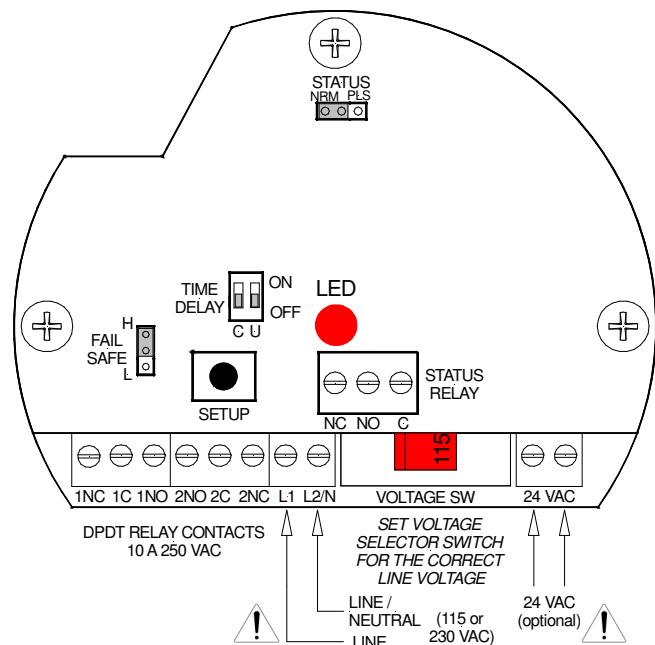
STATUS
NRM PLS

TIME DELAY
ON
OFF
C U

LED

FAIL SAFE
H
L

SETUP

STATUS RELAY
NC NO C

115

1NC 1C 1NO 2NO 2C 2NC L1 L2/N VOLTAGE SW 24 VAC

DPDT RELAY CONTACTS
10 A 250 VAC

SET VOLTAGE SELECTOR SWITCH FOR THE CORRECT LINE VOLTAGE

LINE / NEUTRAL
(115 or 230 VAC)
LINE

24 VAC
(optional)

!
!